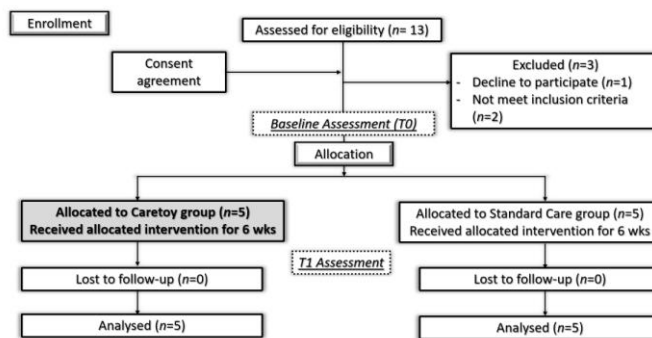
Enrollment

Assessed for eligibility ($n$= 13)

Consent agreement

Excluded ($n$=3)
- Decline to participate ($n$=1)
- Not meet inclusion criteria ($n$=2)

Baseline Assessment (T0)

Allocation

Allocated to Caretoy group ($n$=5)
Received allocated intervention for 6 wks

Allocated to Standard Care group ($n$=5)
Received allocated intervention for 6 wks

T1 Assessment

Lost to follow-up ($n$=0)

Lost to follow-up ($n$=0)

Analysed ($n$=5)

Analysed ($n$=5)